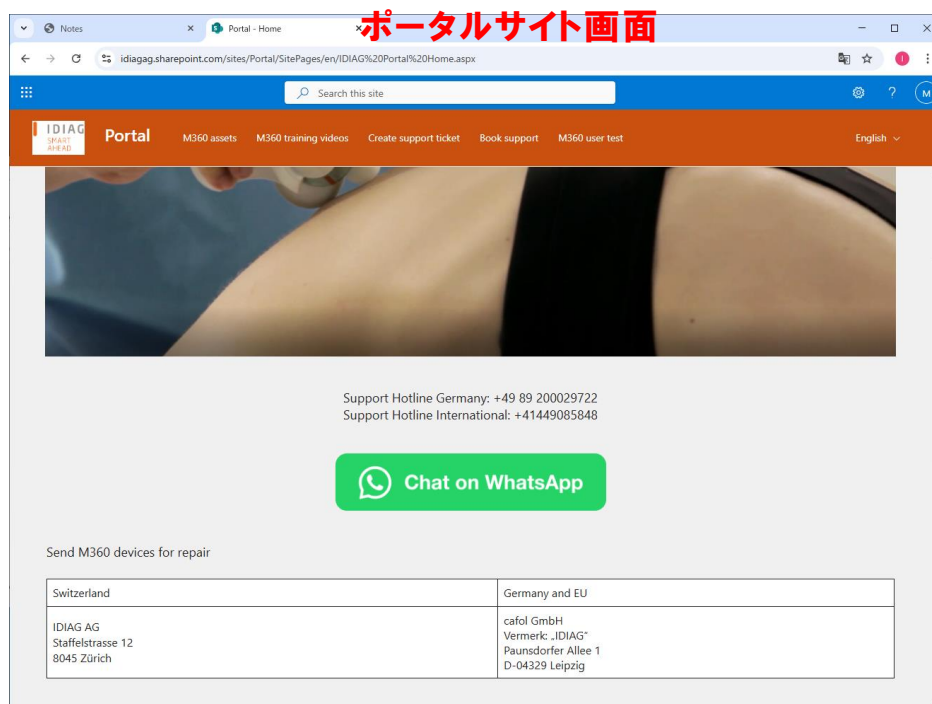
ポータルサイト画面

Notes
Portal - Home

idiagag.sharepoint.com/sites/Portal/SitePages/en/IDIAG%20Portal%20Home.aspx

Search this site

IDIAG SMART AHEAD
Portal
M360 assets
M360 training videos
Create support ticket
Book support
M360 user test
English

Support Hotline Germany: +49 89 200029722
Support Hotline International: +41449085848

Chat on WhatsApp

Send M360 devices for repair

| Switzerland | Germany and EU |
|---|---|
| IDIAG AG<br>Staffelstrasse 12<br>8045 Zürich | cafol GmbH<br>Vermerk: „IDIAG"<br>Paunsdorfer Allee 1<br>D-04329 Leipzig |